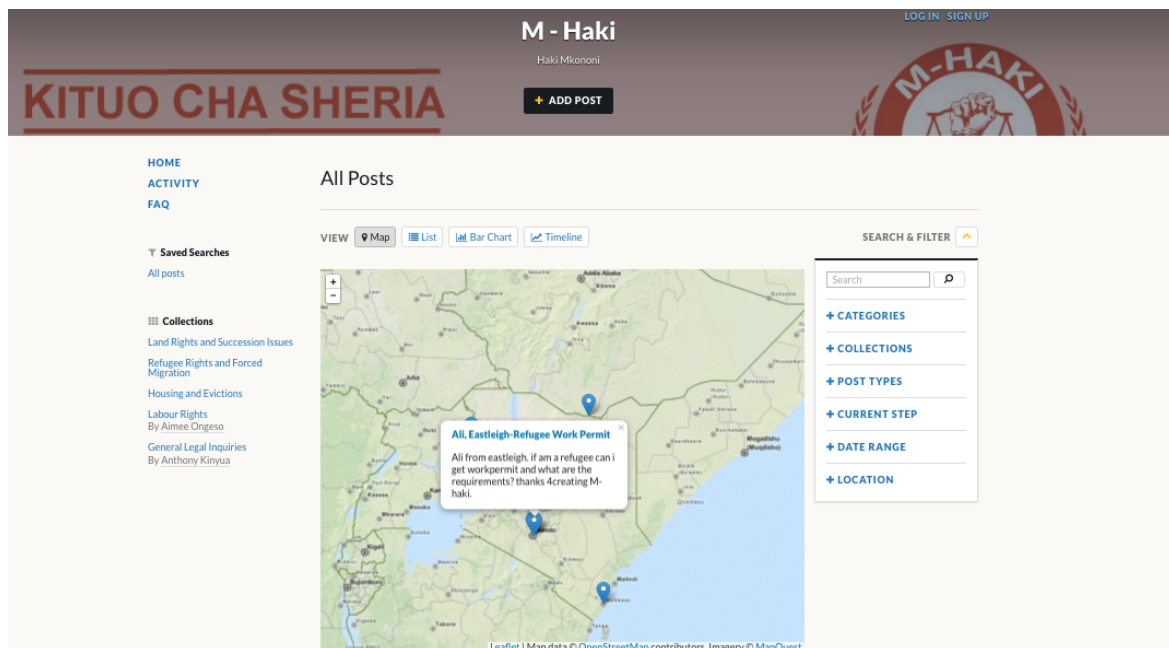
LOG IN SIGN UP

M - Haki

Haki Mkononi

+ ADD POST

KITUO CHA SHERIA

M-HAKI

HOME
ACTIVITY
FAQ

Saved Searches
All posts

Collections
Land Rights and Succession Issues
Refugee Rights and Forced Migration
Housing and Evictions
Labour Rights
By Aimee Ongeso
General Legal Inquiries
By Anthony Kinyua

All Posts

VIEW Map List Bar Chart Timeline

SEARCH & FILTER

+
-

Addis Ababa
Awasa
Mogadishu (Muqdisho)
Nairobi
Malindi
Mombasa
Kigali
Bujumbura
Tabora

Ali, Eastleigh-Refugee Work Permit
Ali from eastleigh, if am a refugee can i get workpermit and what are the requirements? thanks 4creating M-haki.

Leaflet | Map data © OpenStreetMap contributors, Imagery © MapQuest

Search

+ CATEGORIES
+ COLLECTIONS
+ POST TYPES
+ CURRENT STEP
+ DATE RANGE
+ LOCATION